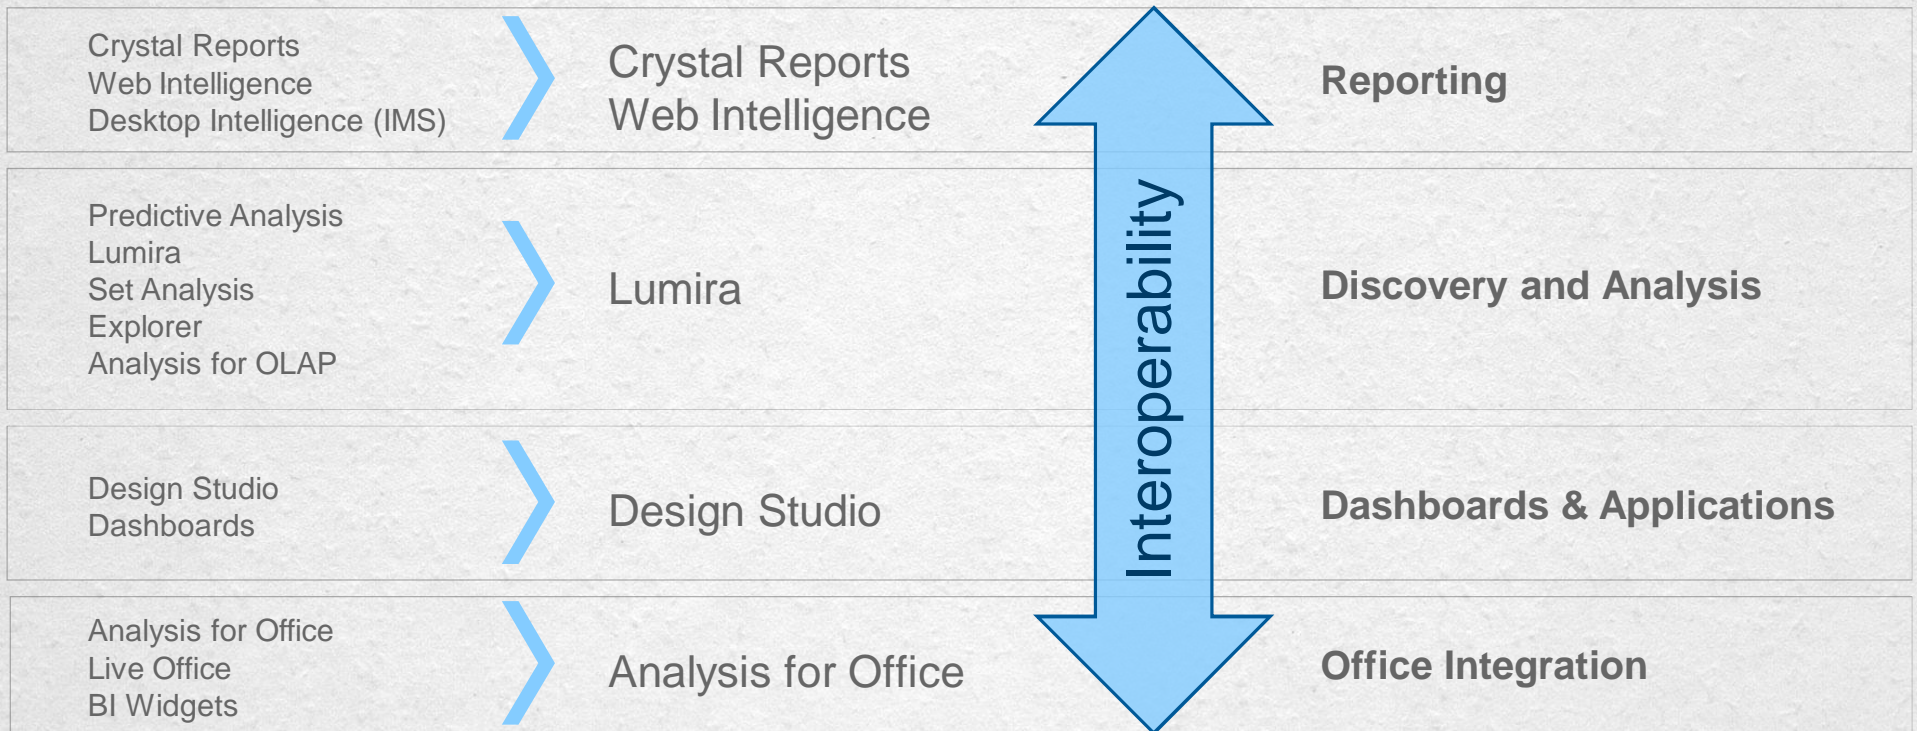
Crystal Reports
Web Intelligence
Desktop Intelligence (IMS)

Crystal Reports
Web Intelligence

Reporting

Predictive Analysis
Lumira
Set Analysis
Explorer
Analysis for OLAP

Lumira

Discovery and Analysis

Design Studio
Dashboards

Design Studio

Dashboards & Applications

Analysis for Office
Live Office
BI Widgets

Analysis for Office

Office Integration

Interoperability